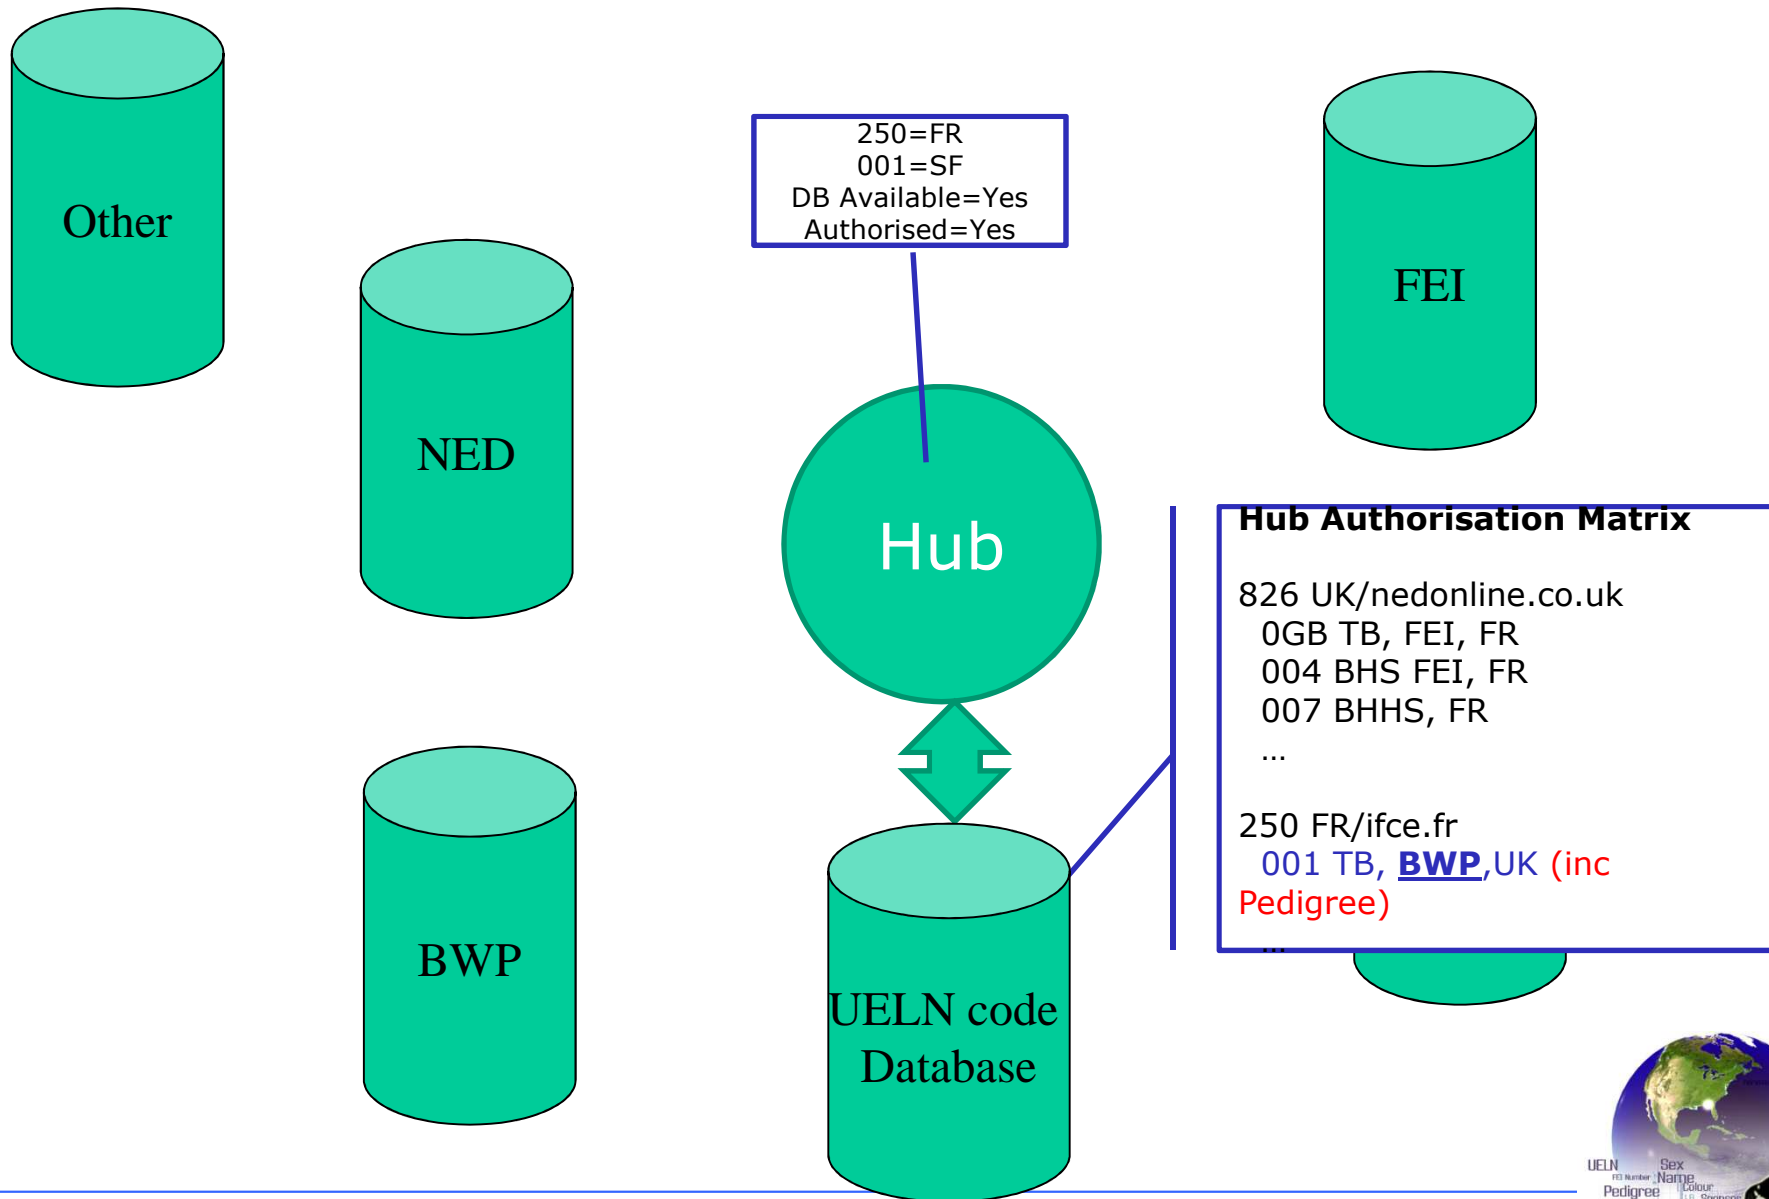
Other

NED

BWP

250=FR
001=SF
DB Available=Yes
Authorised=Yes

Hub

FEI

UELN code Database

Hub Authorisation Matrix

826 UK/nedonline.co.uk
0GB TB, FEI, FR
004 BHS FEI, FR
007 BHHS, FR
…

250 FR/ifce.fr
001 TB, BWP,UK (inc Pedigree)
…

UELN Sex Name Pedigree Colour